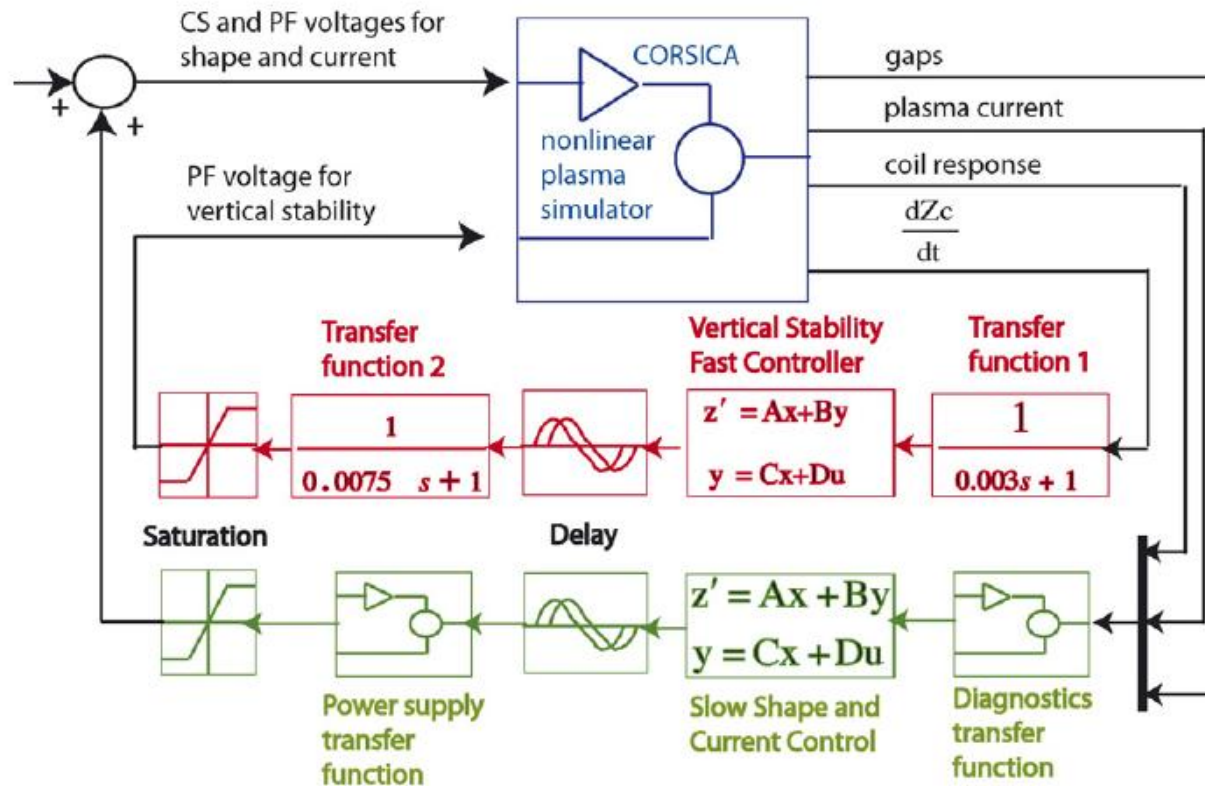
CS and PF voltages for shape and current

+

+

CORSICA

nonlinear plasma simulator

gaps

plasma current

coil response

$\frac{dZc}{dt}$

PF voltage for vertical stability

Transfer function 2

Vertical Stability Fast Controller

Transfer function 1

$\frac{1}{0.0075\ s+1}$

$z' = Ax+By$

$y = Cx+Du$

$\frac{1}{0.003s+1}$

Saturation

Delay

$z' = Ax+By$

$y = Cx+Du$

Power supply transfer function

Slow Shape and Current Control

Diagnostics transfer function